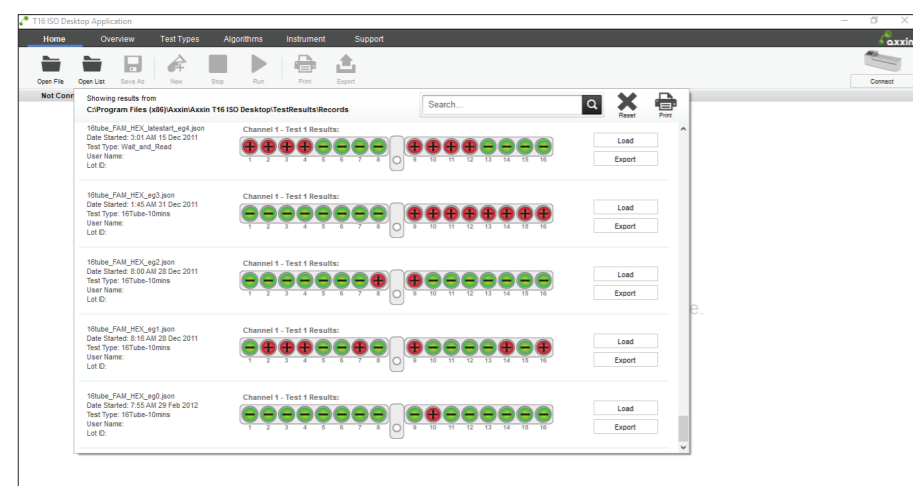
T16 ISO Desktop Application

Home Overview Test Types Algorithms Instrument Support

axxin

Open File Open List Save As New Stop Run Print Export

Connect

Not Conn

Showing results from
C:\Program Files (x86)\Axxin\Axxin T16 ISO Desktop\TestResults\Records

Search...

Reset Print

16tube_FAM_HEX_latestart_eg4.json
Date Started: 3:01 AM 15 Dec 2011
Test Type: Wait_and_Read
User Name:
Lot ID:

Channel 1 - Test 1 Results:

1 2 3 4 5 6 7 8 9 10 11 12 13 14 15 16

Load
Export

16tube_FAM_HEX_eg3.json
Date Started: 1:45 AM 31 Dec 2011
Test Type: 16Tube-10mins
User Name:
Lot ID:

Channel 1 - Test 1 Results:

1 2 3 4 5 6 7 8 9 10 11 12 13 14 15 16

Load
Export

16tube_FAM_HEX_eg2.json
Date Started: 8:00 AM 28 Dec 2011
Test Type: 16Tube-10mins
User Name:
Lot ID:

Channel 1 - Test 1 Results:

1 2 3 4 5 6 7 8 9 10 11 12 13 14 15 16

Load
Export

16tube_FAM_HEX_eg1.json
Date Started: 8:16 AM 28 Dec 2011
Test Type: 16Tube-10mins
User Name:
Lot ID:

Channel 1 - Test 1 Results:

1 2 3 4 5 6 7 8 9 10 11 12 13 14 15 16

Load
Export

16tube_FAM_HEX_eg0.json
Date Started: 7:55 AM 29 Feb 2012
Test Type: 16Tube-10mins
User Name:
Lot ID:

Channel 1 - Test 1 Results:

1 2 3 4 5 6 7 8 9 10 11 12 13 14 15 16

Load
Export